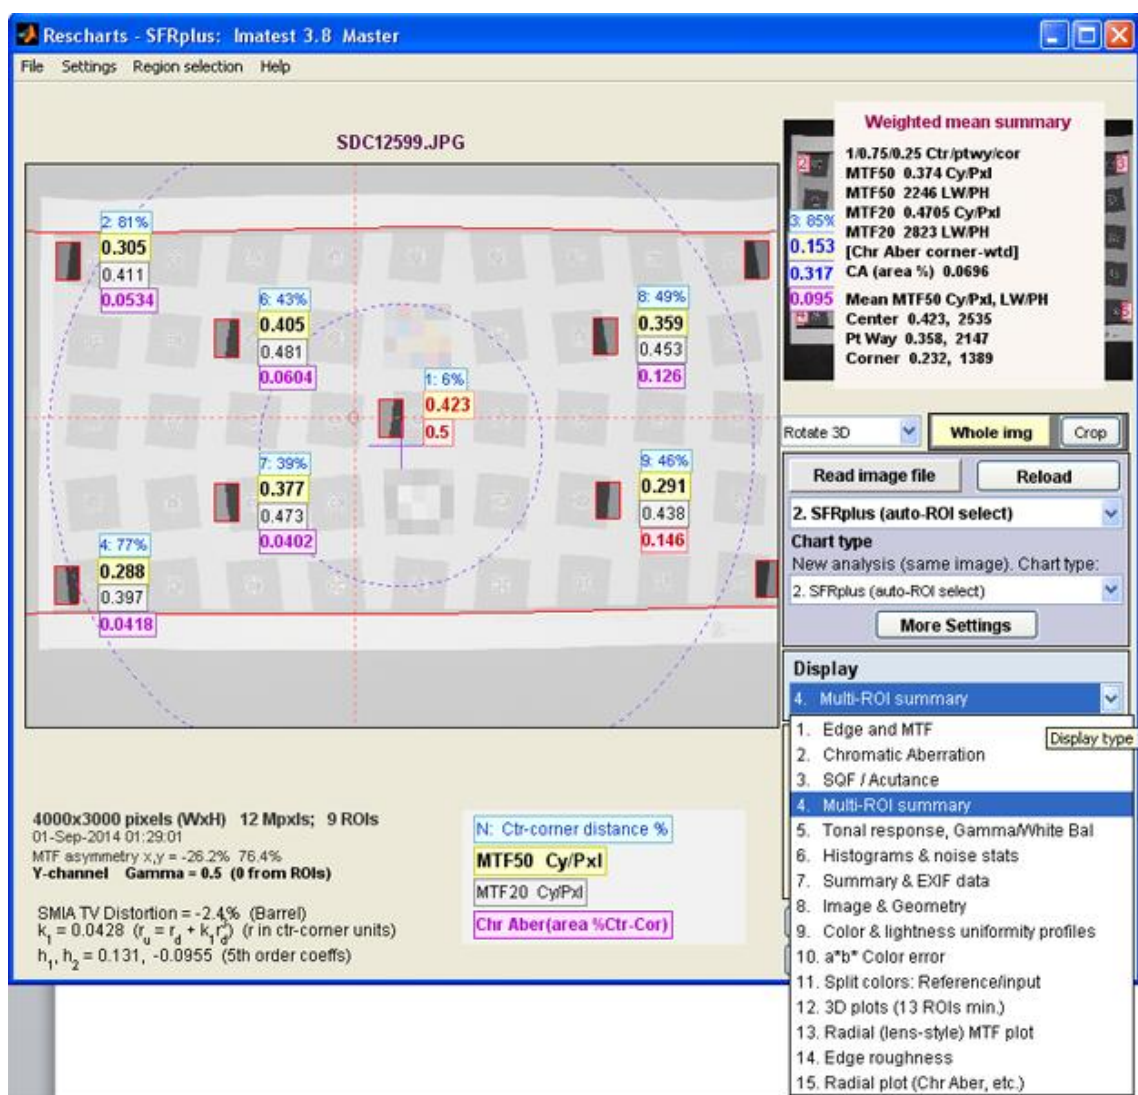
Rescharts - SFRplus: Imatest 3.8 Master

File Settings Region selection Help

SDC12599.JPG

2: 81%
0.305
0.411
0.0534

6: 43%
0.405
0.481
0.0604

8: 49%
0.359
0.453
0.126

1: 6%
0.423
0.5

7: 39%
0.377
0.473
0.0402

9: 46%
0.291
0.438
0.146

4: 77%
0.288
0.397
0.0418

3: 85%
0.153
0.317
0.095

Weighted mean summary
1/0.75/0.25 Ctr/ptwy/cor
MTF50 0.374 Cy/Pxl
MTF50 2246 LW/PH
MTF20 0.4705 Cy/Pxl
MTF20 2823 LW/PH
[Chr Aber corner-wtd]
CA (area %) 0.0696
Mean MTF50 Cy/Pxl, LW/PH
Center 0.423, 2535
Pt Way 0.358, 2147
Corner 0.232, 1389

Rotate 3D
Whole img
Crop

Read image file
Reload
2. SFRplus (auto-ROI select)
Chart type
New analysis (same image). Chart type:
2. SFRplus (auto-ROI select)
More Settings

Display
4. Multi-ROI summary
1. Edge and MTF
2. Chromatic Aberration
3. SQF / Acutance
4. Multi-ROI summary
5. Tonal response, Gamma/White Bal
6. Histograms & noise stats
7. Summary & EXIF data
8. Image & Geometry
9. Color & lightness uniformity profiles
10. a*b* Color error
11. Split colors: Reference/input
12. 3D plots (13 ROIs min.)
13. Radial (lens-style) MTF plot
14. Edge roughness
15. Radial plot (Chr Aber, etc.)
Display type

4000x3000 pixels (WxH) 12 Mpxls; 9 ROIs
01-Sep-2014 01:29:01
MTF asymmetry x,y = -26.2% 76.4%
Y-channel Gamma = 0.5 (0 from ROIs)

SMIA TV Distortion = -2.4% (Barrel)
$k_1 = 0.0428$ ($r_u = r_d + k_1 r_d^3$) (r in ctr-corner units)
$h_1, h_2 = 0.131, -0.0955$ (5th order coeffs)

N: Ctr-corner distance %
MTF50 Cy/Pxl
MTF20 Cy/Pxl
Chr Aber(area %Ctr-Cor)